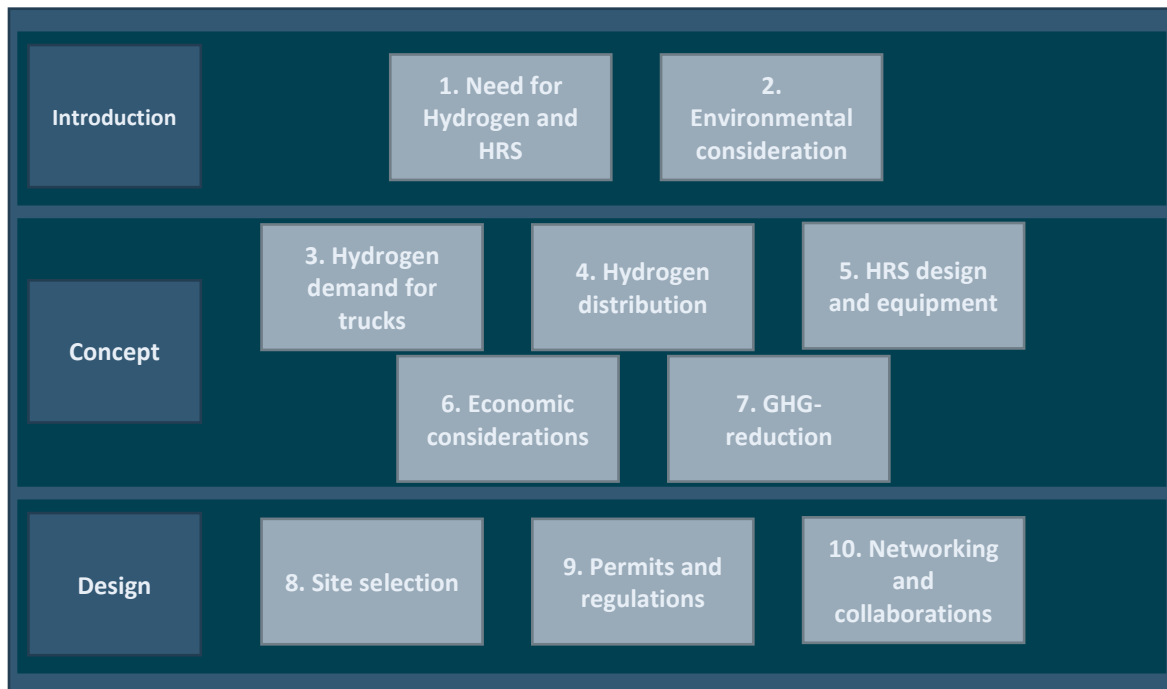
Introduction

1. Need for Hydrogen and HRS

2. Environmental consideration

Concept

3. Hydrogen demand for trucks

4. Hydrogen distribution

5. HRS design and equipment

6. Economic considerations

7. GHG-reduction

Design

8. Site selection

9. Permits and regulations

10. Networking and collaborations